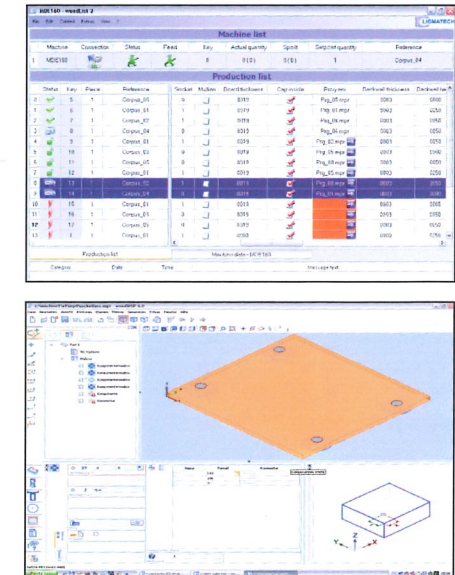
MDE160 - woodList 2

File Edit Extend Extras View ?

LIGMATECH

Machine list

| | Machine | Connection | Status | Feed | Key | Actual quantity | Spoilt | Setpoint quantity | Reference |
|---|---|---|---|---|---|---|---|---|---|
| 1 | MDE160 | | | | 8 | 0 (3) | 0 (0) | 1 | Corpus_04 |

Production list

| | Status | Key | Piece | Reference | Socket | Mullion | Board thickness | Cap inside | Prog.ver | Backwall thickness | Backwall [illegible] |
|---|---|---|---|---|---|---|---|---|---|---|---|
| 1 | | 5 | 1 | Corpus_05 | 6 | | 0019 | | Prg_05.mpr | 0003 | 0000 |
| 2 | | 6 | 1 | Corpus_06 | 1 | | 0019 | | Prg_06.mpr | 0002 | 0250 |
| 3 | | 7 | 1 | Corpus_07 | 1 | | 0019 | | Prg_07.mpr | 0003 | 0350 |
| 4 | | 8 | 1 | Corpus_04 | 0 | | 0019 | | Prg_08.mpr | 0003 | 0000 |
| 5 | | 9 | 1 | Corpus_01 | 1 | | 0019 | | Prg_02.mpr | 0003 | 0250 |
| 6 | | 10 | 1 | Corpus_02 | 0 | | 0019 | | Prg_02.mpr | 0003 | 0000 |
| 7 | | 11 | 1 | Corpus_03 | 1 | | 0019 | | Prg_03.mpr | 0003 | 0350 |
| 8 | | 12 | 1 | Corpus_02 | 1 | | 0019 | | Prg_02.mpr | 0003 | 0250 |
| 9 | | 14 | 1 | Corpus_04 | 1 | | 0019 | | Prg_04.mpr | 0003 | 0350 |
| 10 | | 15 | 1 | Corpus_01 | 1 | | 0019 | | | 0003 | 0000 |
| 11 | | 16 | 1 | Corpus_01 | 0 | | 0019 | | | 0003 | 0000 |
| 12 | | 17 | 1 | Corpus_03 | 0 | | 0019 | | | 0002 | 0250 |
| 13 | | 18 | 1 | Corpus_01 | 1 | | 0019 | | | 0003 | 0250 |

Production list

Machine data - MDE160

Category Date Time Message text

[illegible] - woodWOP 6.0

Name Panel Properties

X Y Z